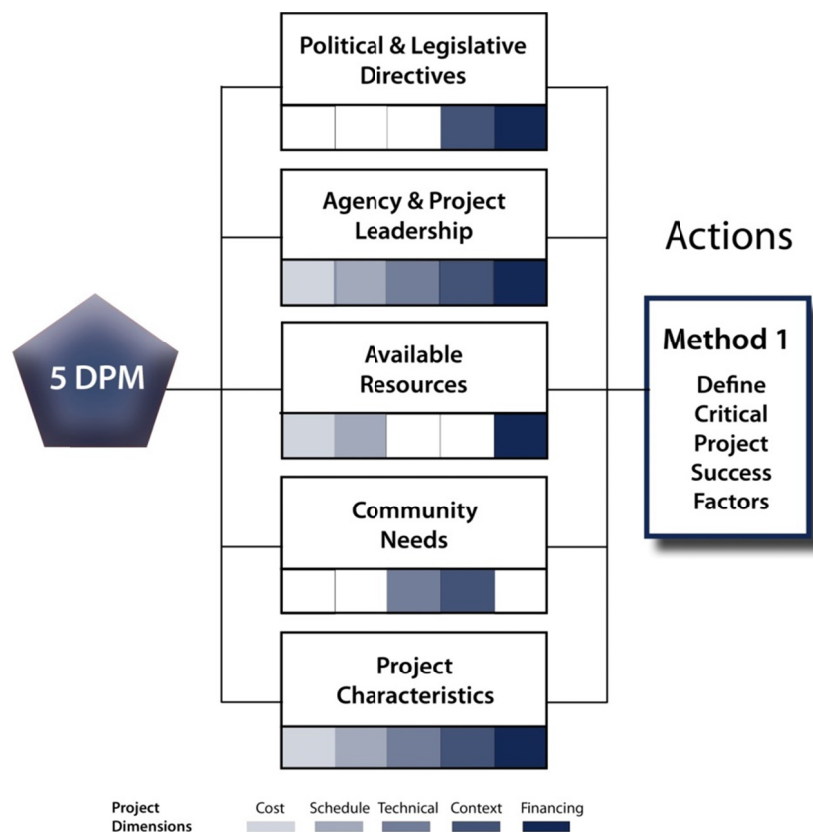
Political & Legislative Directives

Agency & Project Leadership

Actions

5 DPM

Available Resources

Method 1

Define Critical Project Success Factors

Community Needs

Project Characteristics

Project Dimensions

Cost Schedule Technical Context Financing